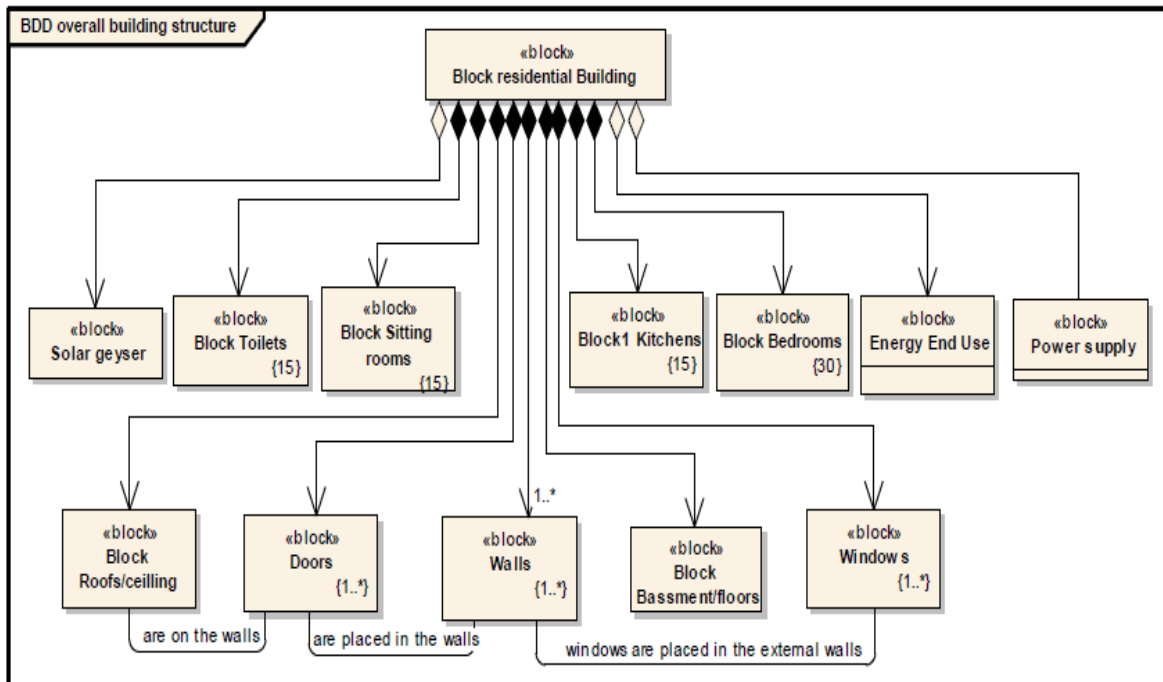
BDD overall building structure

«block»
Block residential Building

«block»
Solar geyser

«block»
Block Toilets
{15}

«block»
Block Sitting rooms
{15}

«block»
Block1 Kitchens
{15}

«block»
Block Bedrooms
{30}

«block»
Energy End Use

«block»
Power supply

1..*

«block»
Block Roofs/ceilling

«block»
Doors
{1..*}

«block»
Walls
{1..*}

«block»
Block Bassment/floors

«block»
Windows
{1..*}

are on the walls

are placed in the walls

windows are placed in the external walls